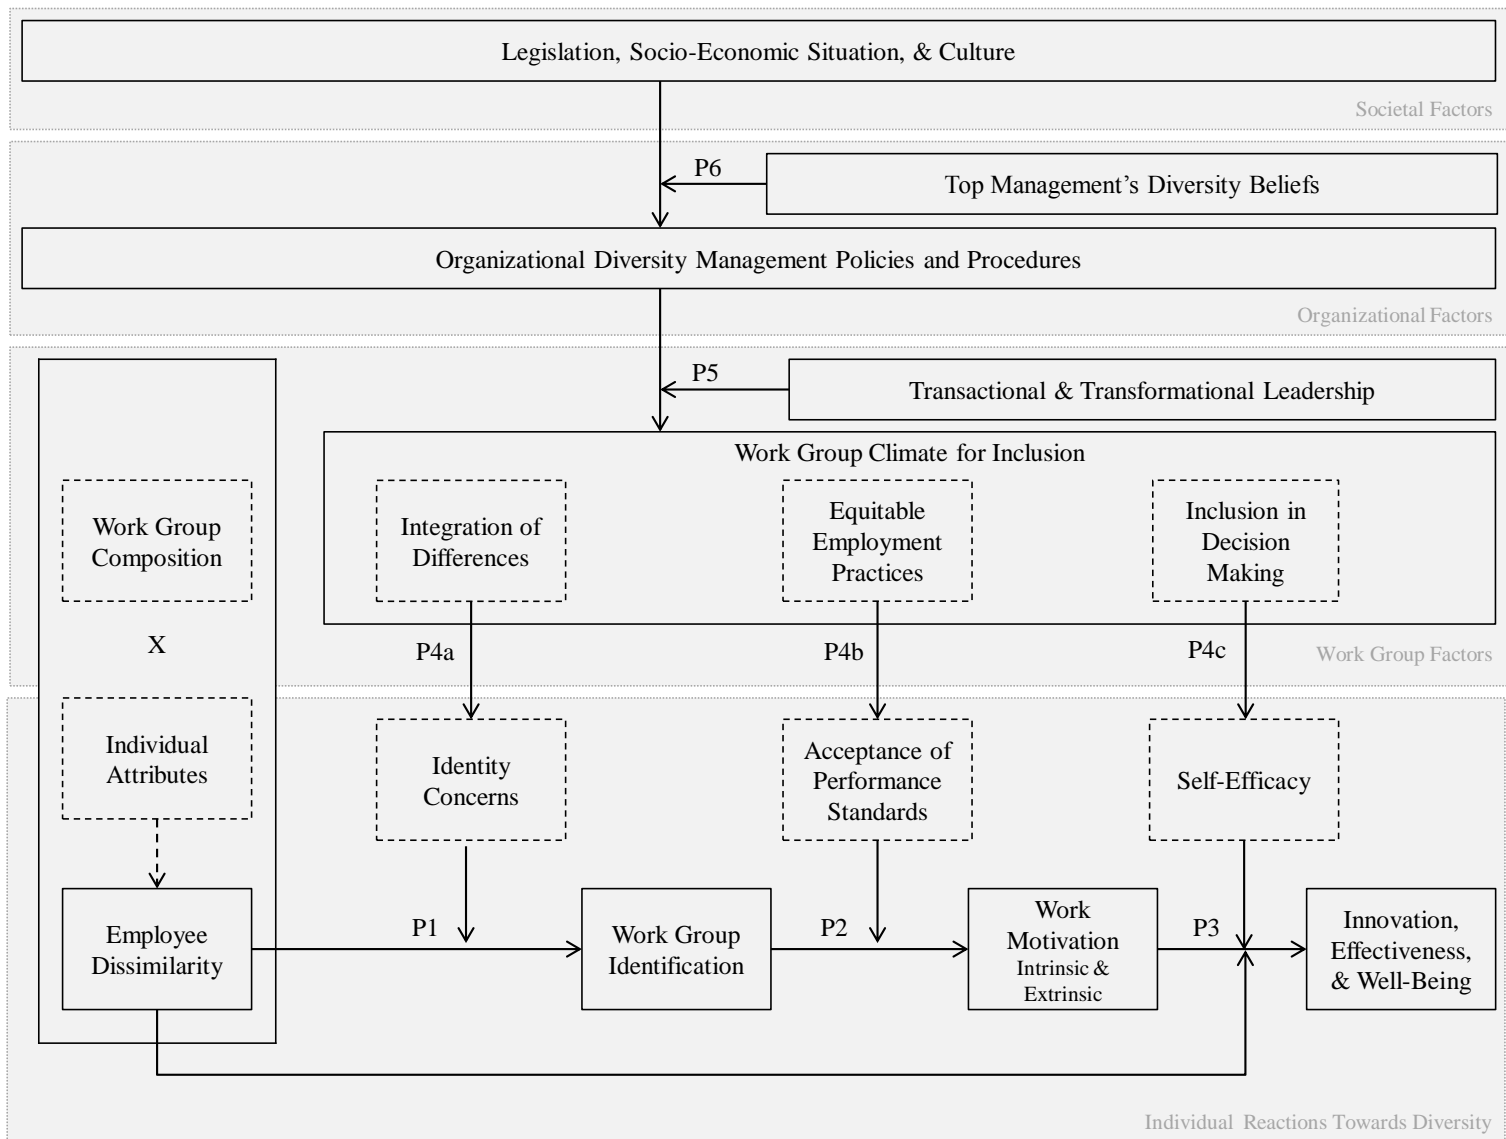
Legislation, Socio-Economic Situation, & Culture

Societal Factors

P6

Top Management's Diversity Beliefs

Organizational Diversity Management Policies and Procedures

Organizational Factors

P5

Transactional & Transformational Leadership

Work Group Climate for Inclusion

Work Group Composition

X

Individual Attributes

Integration of Differences

Equitable Employment Practices

Inclusion in Decision Making

P4a

P4b

P4c

Work Group Factors

Identity Concerns

Acceptance of Performance Standards

Self-Efficacy

Employee Dissimilarity

P1

Work Group Identification

P2

Work Motivation Intrinsic & Extrinsic

P3

Innovation, Effectiveness, & Well-Being

Individual Reactions Towards Diversity